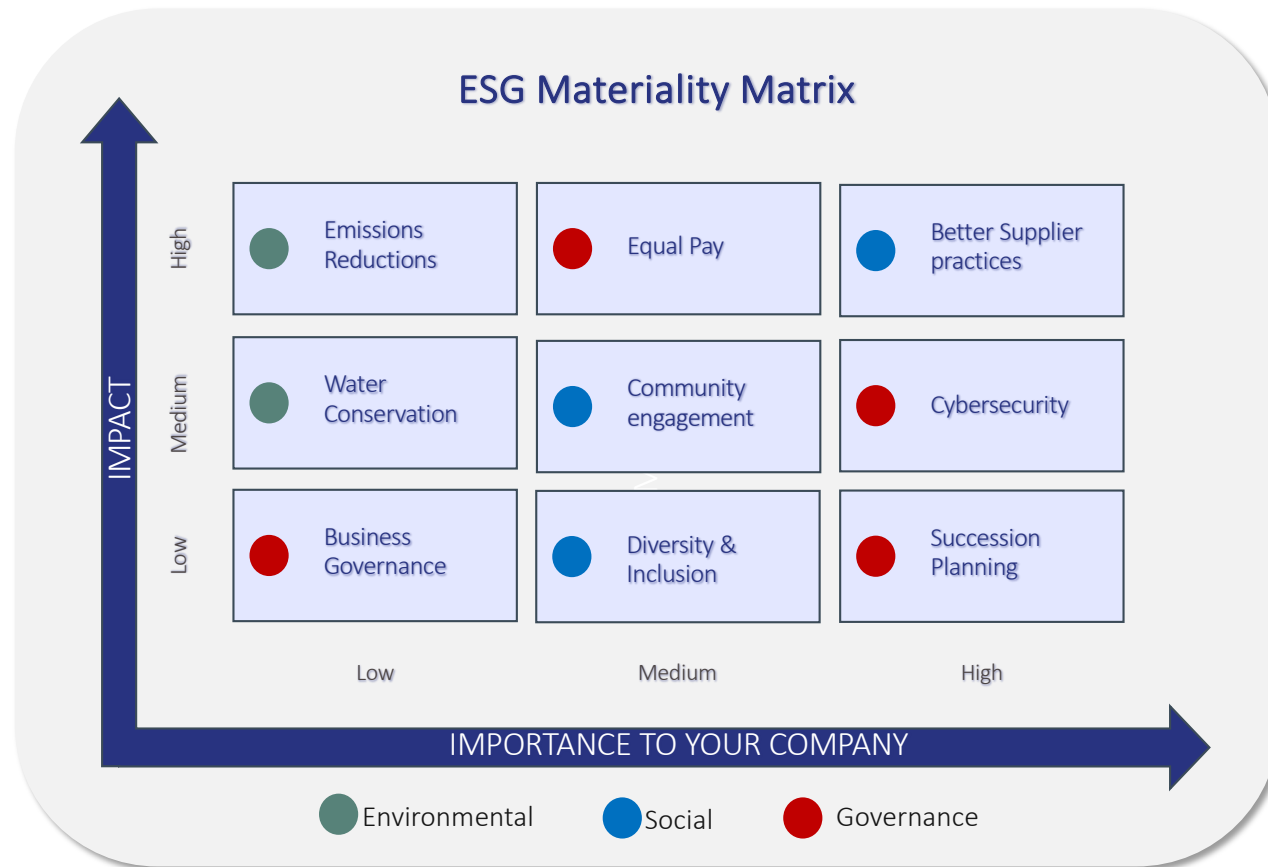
ESG Materiality Matrix

IMPACT

| | Low | Medium | High |
|---|---|---|---|
| High | Emissions Reductions | Equal Pay | Better Supplier practices |
| Medium | Water Conservation | Community engagement | Cybersecurity |
| Low | Business Governance | Diversity & Inclusion | Succession Planning |

IMPORTANCE TO YOUR COMPANY

Environmental Social Governance